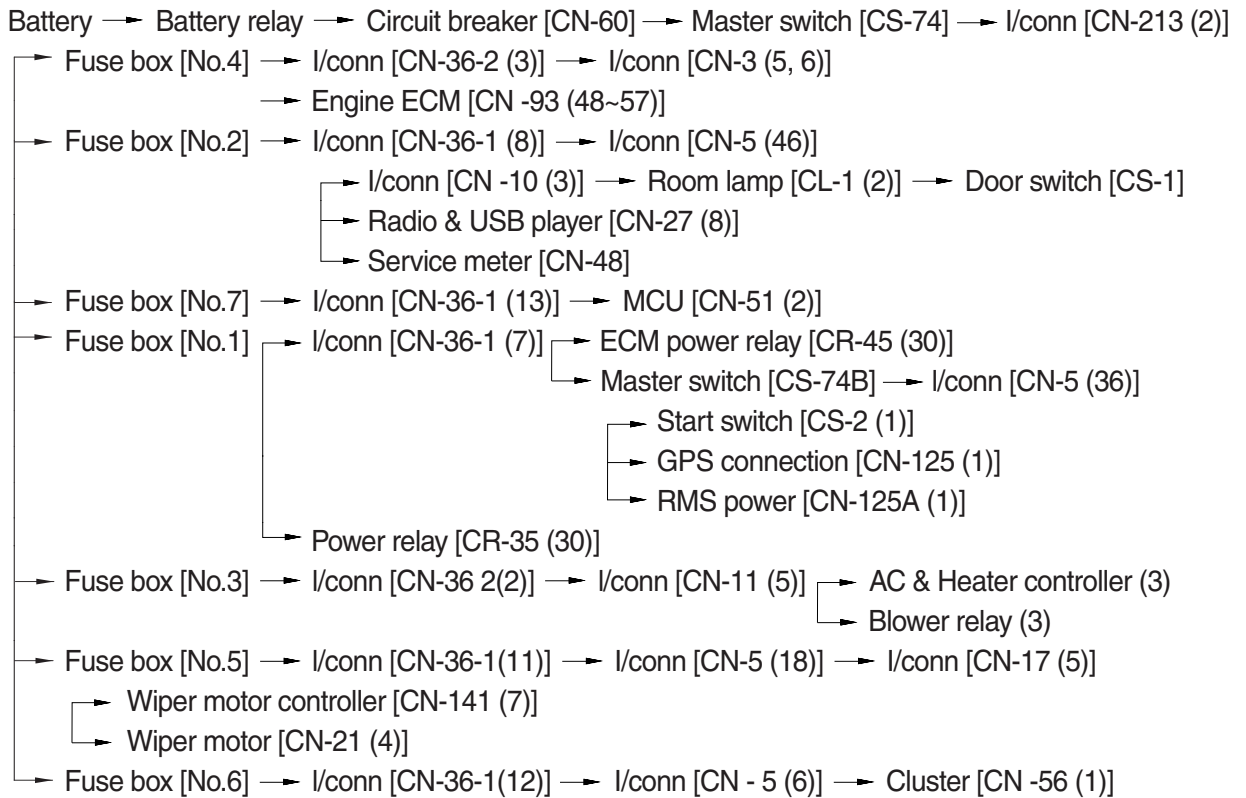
Battery → Battery relay → Circuit breaker [CN-60] → Master switch [CS-74] → I/conn [CN-213 (2)]

→ Fuse box [No.4] → I/conn [CN-36-2 (3)] → I/conn [CN-3 (5, 6)]
→ Engine ECM [CN -93 (48~57)]
→ Fuse box [No.2] → I/conn [CN-36-1 (8)] → I/conn [CN-5 (46)]
→ I/conn [CN -10 (3)] → Room lamp [CL-1 (2)] → Door switch [CS-1]
→ Radio & USB player [CN-27 (8)]
→ Service meter [CN-48]
→ Fuse box [No.7] → I/conn [CN-36-1 (13)] → MCU [CN-51 (2)]
→ Fuse box [No.1] → I/conn [CN-36-1 (7)] → ECM power relay [CR-45 (30)]
→ Master switch [CS-74B] → I/conn [CN-5 (36)]
→ Start switch [CS-2 (1)]
→ GPS connection [CN-125 (1)]
→ RMS power [CN-125A (1)]
→ Power relay [CR-35 (30)]
→ Fuse box [No.3] → I/conn [CN-36 2(2)] → I/conn [CN-11 (5)] → AC & Heater controller (3)
→ Blower relay (3)
→ Fuse box [No.5] → I/conn [CN-36-1(11)] → I/conn [CN-5 (18)] → I/conn [CN-17 (5)]
→ Wiper motor controller [CN-141 (7)]
→ Wiper motor [CN-21 (4)]
→ Fuse box [No.6] → I/conn [CN-36-1(12)] → I/conn [CN - 5 (6)] → Cluster [CN -56 (1)]